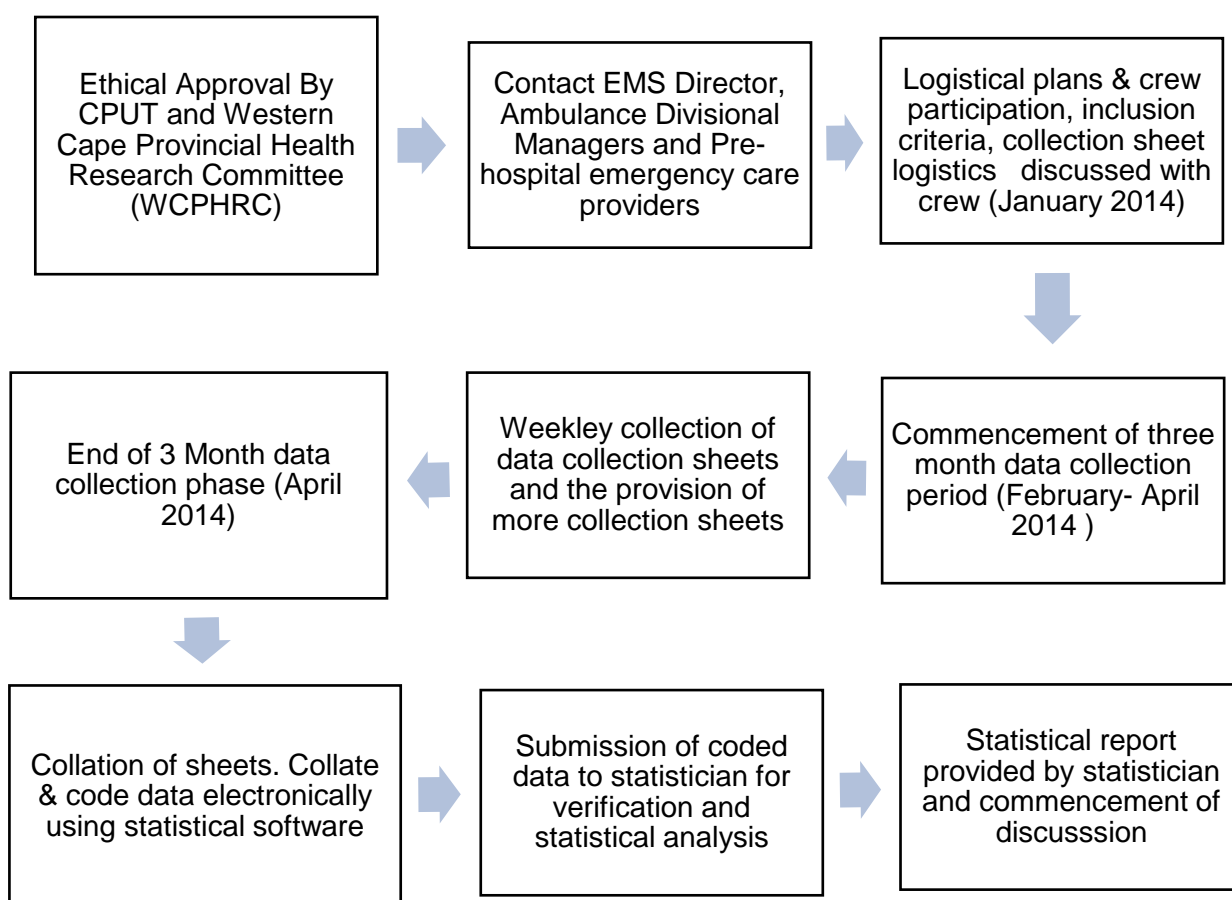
Ethical Approval By CPUT and Western Cape Provincial Health Research Committee (WCPHRC)

Contact EMS Director, Ambulance Divisional Managers and Pre-hospital emergency care providers

Logistical plans & crew participation, inclusion criteria, collection sheet logistics discussed with crew (January 2014)

Commencement of three month data collection period (February- April 2014 )

Weekley collection of data collection sheets and the provision of more collection sheets

End of 3 Month data collection phase (April 2014)

Collation of sheets. Collate & code data electronically using statistical software

Submission of coded data to statistician for verification and statistical analysis

Statistical report provided by statistician and commencement of discusssion